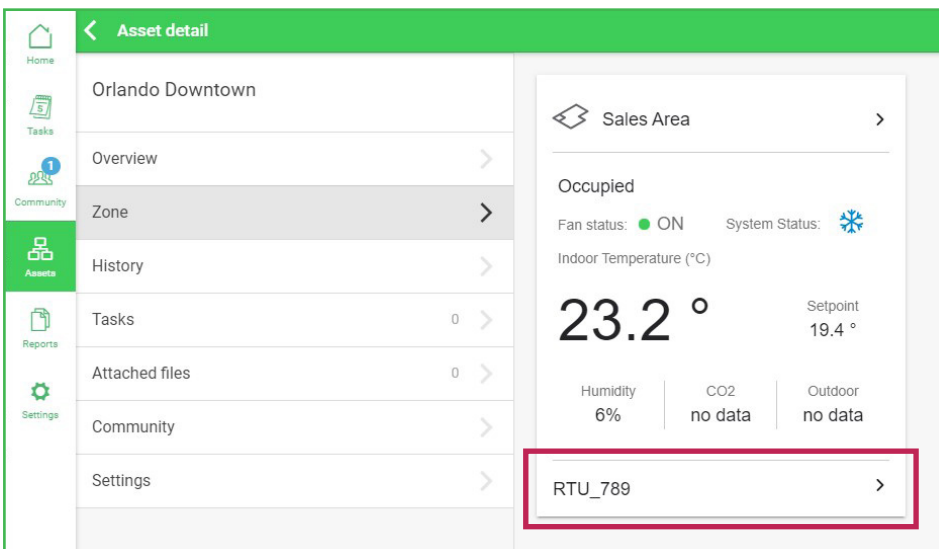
Home

Tasks

1

Community

Assets

Reports

Settings

Asset detail

Orlando Downtown

Overview

Zone

History

Tasks 0

Attached files 0

Community

Settings

Sales Area

Occupied

Fan status: ON

System Status:

Indoor Temperature (°C)

23.2 °

Setpoint

19.4 °

Humidity

6%

CO2

no data

Outdoor

no data

RTU_789